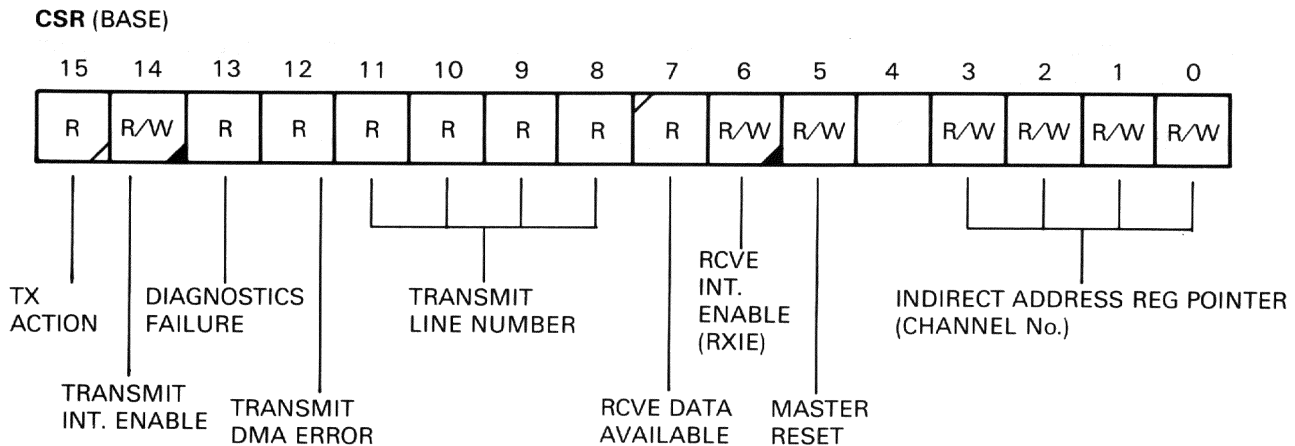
**CSR** (BASE)

| 15 | 14 | 13 | 12 | 11 | 10 | 9 | 8 | 7 | 6 | 5 | 4 | 3 | 2 | 1 | 0 |
|---|---|---|---|---|---|---|---|---|---|---|---|---|---|---|---|
| R | R/W | R | R | R | R | R | R | R | R/W | R/W |  | R/W | R/W | R/W | R/W |

TX ACTION

TRANSMIT INT. ENABLE

DIAGNOSTICS FAILURE

TRANSMIT DMA ERROR

TRANSMIT LINE NUMBER

RCVE DATA AVAILABLE

RCVE INT. ENABLE (RXIE)

MASTER RESET

INDIRECT ADDRESS REG POINTER (CHANNEL No.)